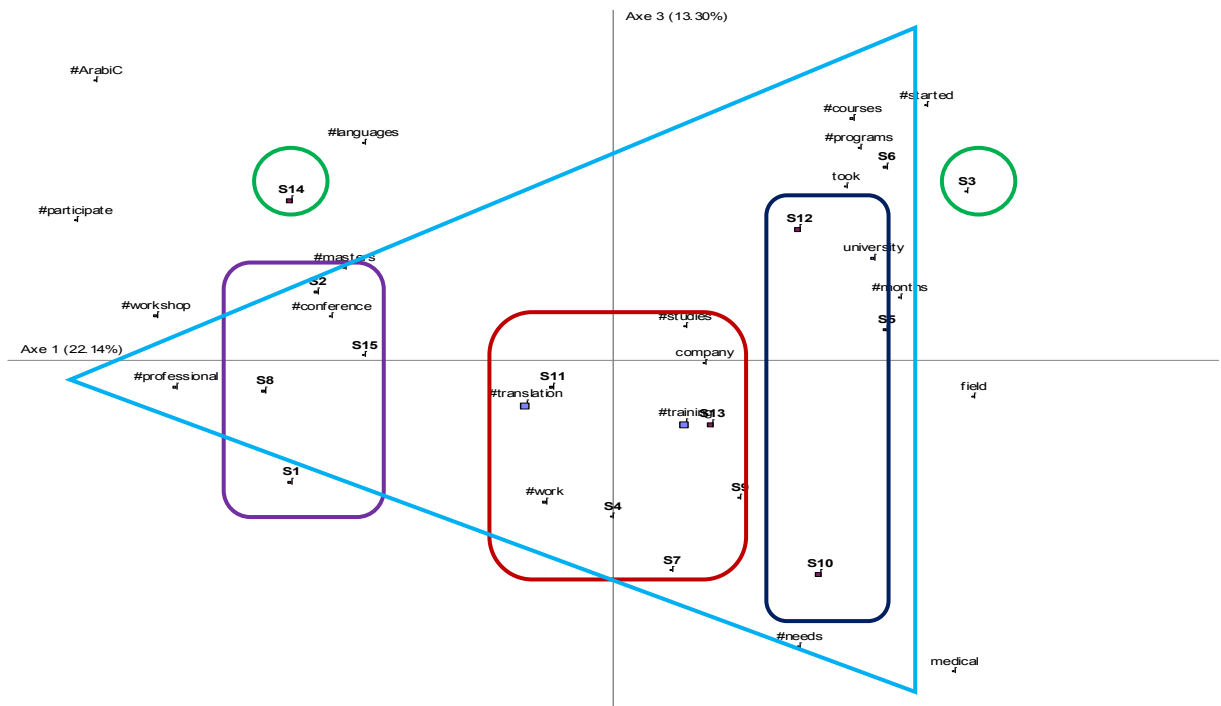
Axe 3 (13.30%)

#ArabiC

#started

#courses

#languages

#programs

S6

S14

S3

took

#participate

S12

university

#masters

S2

#months

#workshop

#conference

#studies

S5

S15

Axe 1 (22.14%)

company

S11

#professional

S8

field

#translation

#training

S13

S1

S9

#work

S4

S7

S10

#needs

medical